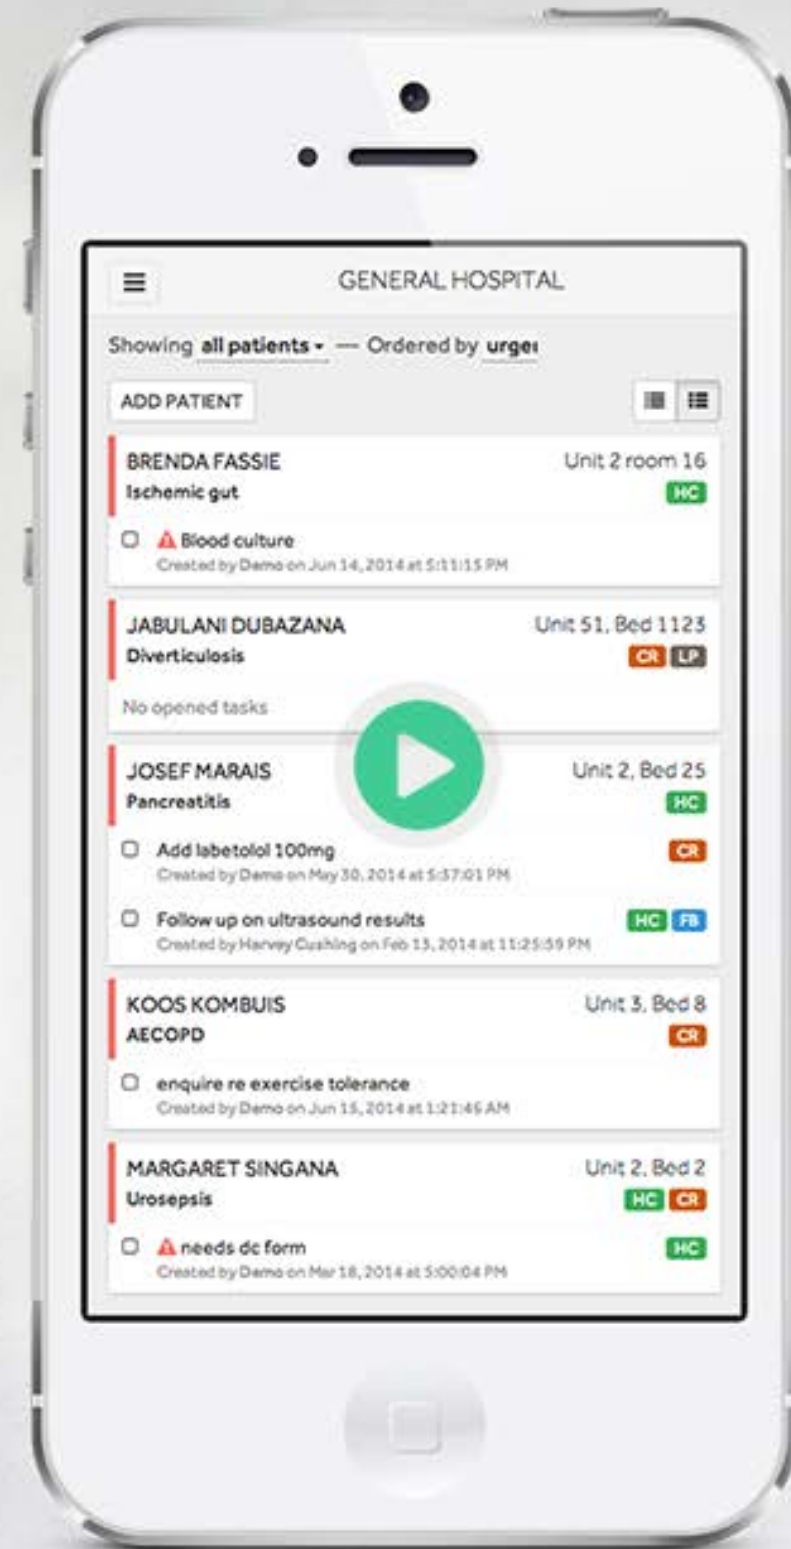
GENERAL HOSPITAL

Showing all patients — Ordered by urge

ADD PATIENT

BRENDA FASSIE
Unit 2 room 16
Ischemic gut
HC
Blood culture
Created by Demo on Jun 14, 2014 at 5:11:15 PM

JABULANI DUBAZANA
Unit 51, Bed 1123
Diverticulosis
CR LP
No opened tasks

JOSEF MARAIS
Unit 2, Bed 25
Pancreatitis
HC
Add labetolol 100mg
CR
Created by Demo on May 30, 2014 at 5:37:01 PM
Follow up on ultrasound results
HC FB
Created by Harvey Cushing on Feb 13, 2014 at 11:25:59 PM

KOOS KOMBUIS
Unit 3, Bed 8
AECOPD
CR
enquire re exercise tolerance
Created by Demo on Jun 15, 2014 at 1:21:46 AM

MARGARET SINGANA
Unit 2, Bed 2
Urosepsis
HC CR
needs dc form
HC
Created by Demo on Mar 18, 2014 at 5:00:04 PM